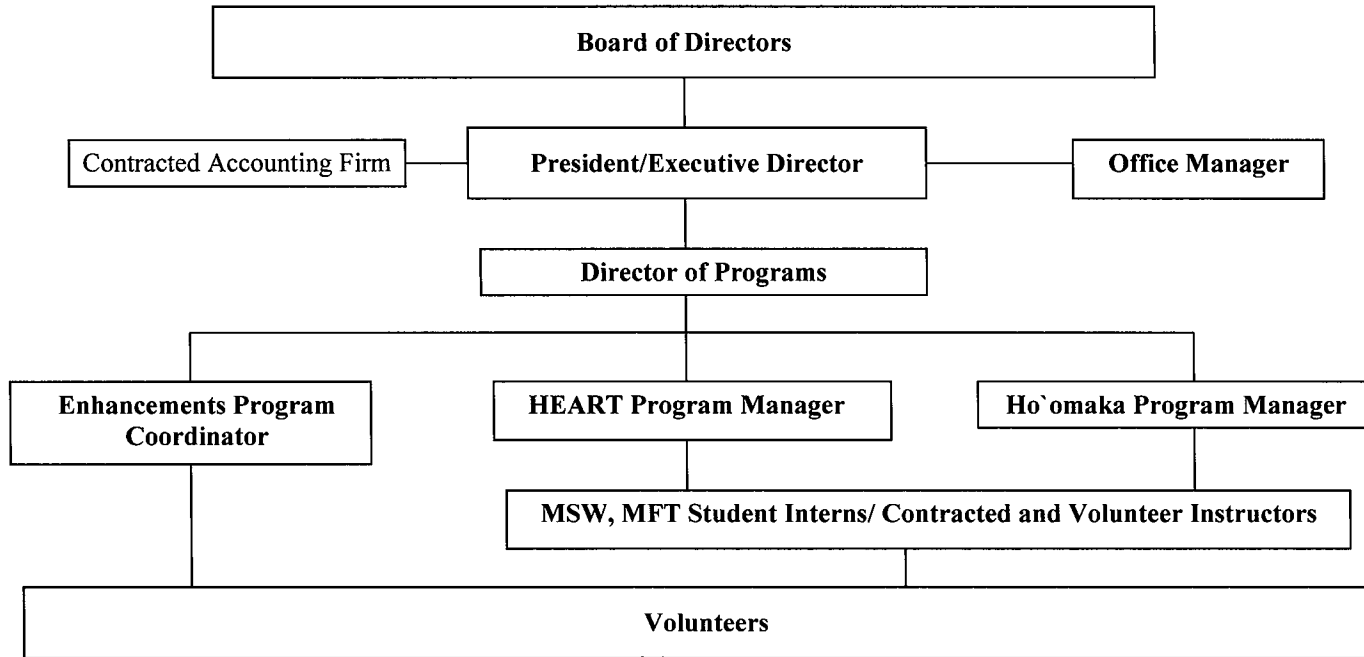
Board of Directors

Contracted Accounting Firm

President/Executive Director

Office Manager

Director of Programs

Enhancements Program Coordinator

HEART Program Manager

Ho`omaka Program Manager

MSW, MFT Student Interns/ Contracted and Volunteer Instructors

Volunteers